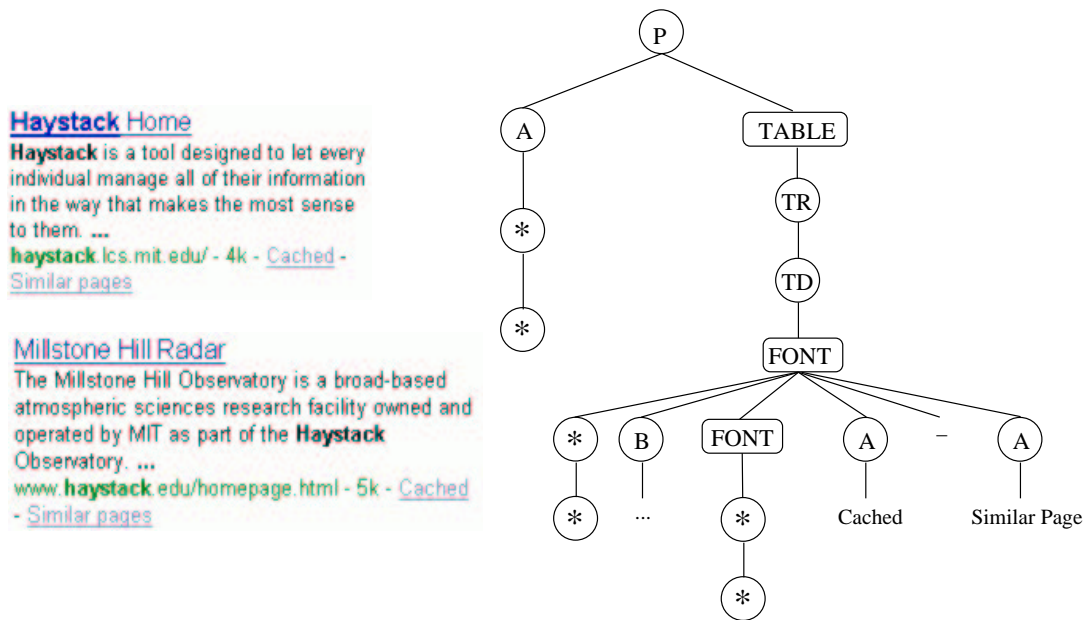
Haystack Home
Haystack is a tool designed to let every individual manage all of their information in the way that makes the most sense to them. ...
haystack.lcs.mit.edu/ - 4k - Cached - Similar pages

Millstone Hill Radar
The Millstone Hill Observatory is a broad-based atmospheric sciences research facility owned and operated by MIT as part of the Haystack Observatory. ...
www.haystack.edu/homepage.html - 5k - Cached - Similar pages

P
A
TABLE
*
TR
TD
*
FONT
*
B
FONT
A
–
A
*
...
*
Cached
Similar Page
*